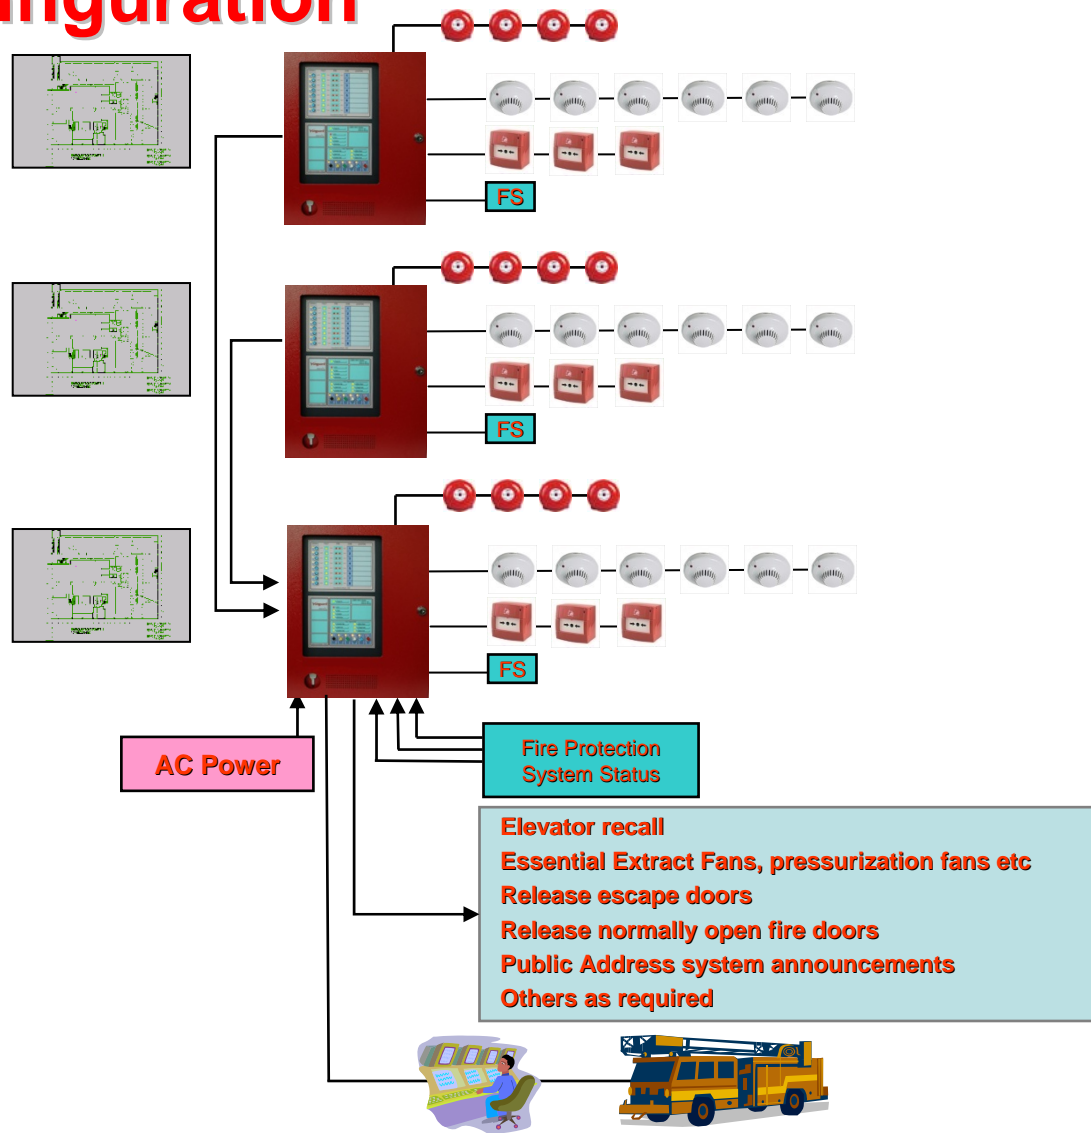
iguration

FS

FS

FS

AC Power

Fire Protection System Status

Elevator recall
Essential Extract Fans, pressurization fans etc
Release escape doors
Release normally open fire doors
Public Address system announcements
Others as required